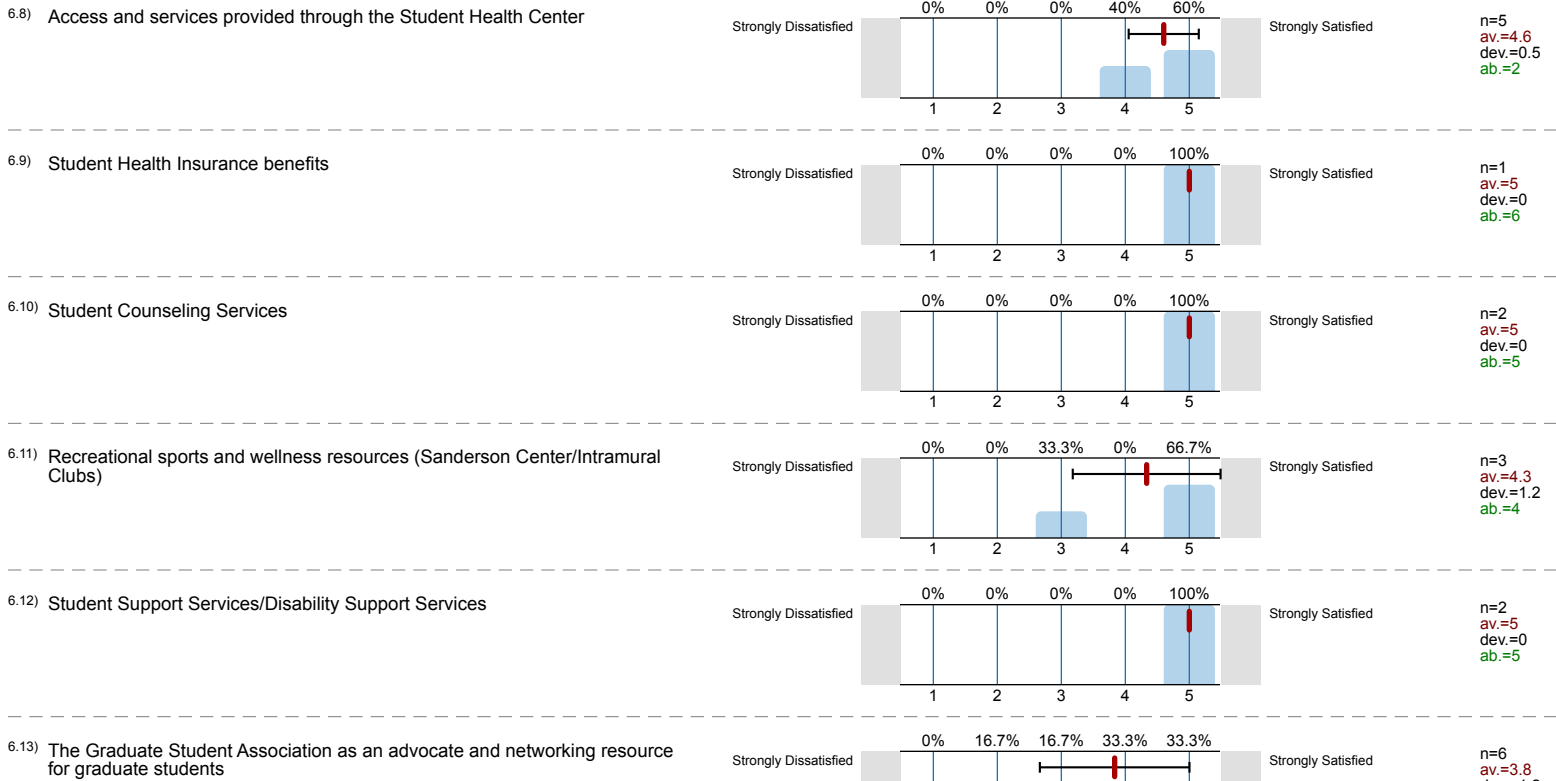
6.8) Access and services provided through the Student Health Center

Strongly Dissatisfied

| 0% | 0% | 0% | 40% | 60% |
|---|---|---|---|---|
| 1 | 2 | 3 | 4 | 5 |

Strongly Satisfied

n=5
av.=4.6
dev.=0.5
ab.=2

6.9) Student Health Insurance benefits

Strongly Dissatisfied

| 0% | 0% | 0% | 0% | 100% |
|---|---|---|---|---|
| 1 | 2 | 3 | 4 | 5 |

Strongly Satisfied

n=1
av.=5
dev.=0
ab.=6

6.10) Student Counseling Services

Strongly Dissatisfied

| 0% | 0% | 0% | 0% | 100% |
|---|---|---|---|---|
| 1 | 2 | 3 | 4 | 5 |

Strongly Satisfied

n=2
av.=5
dev.=0
ab.=5

6.11) Recreational sports and wellness resources (Sanderson Center/Intramural Clubs)

Strongly Dissatisfied

| 0% | 0% | 33.3% | 0% | 66.7% |
|---|---|---|---|---|
| 1 | 2 | 3 | 4 | 5 |

Strongly Satisfied

n=3
av.=4.3
dev.=1.2
ab.=4

6.12) Student Support Services/Disability Support Services

Strongly Dissatisfied

| 0% | 0% | 0% | 0% | 100% |
|---|---|---|---|---|
| 1 | 2 | 3 | 4 | 5 |

Strongly Satisfied

n=2
av.=5
dev.=0
ab.=5

6.13) The Graduate Student Association as an advocate and networking resource for graduate students

Strongly Dissatisfied

| 0% | 16.7% | 16.7% | 33.3% | 33.3% |
|---|---|---|---|---|

Strongly Satisfied

n=6
av.=3.8
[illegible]